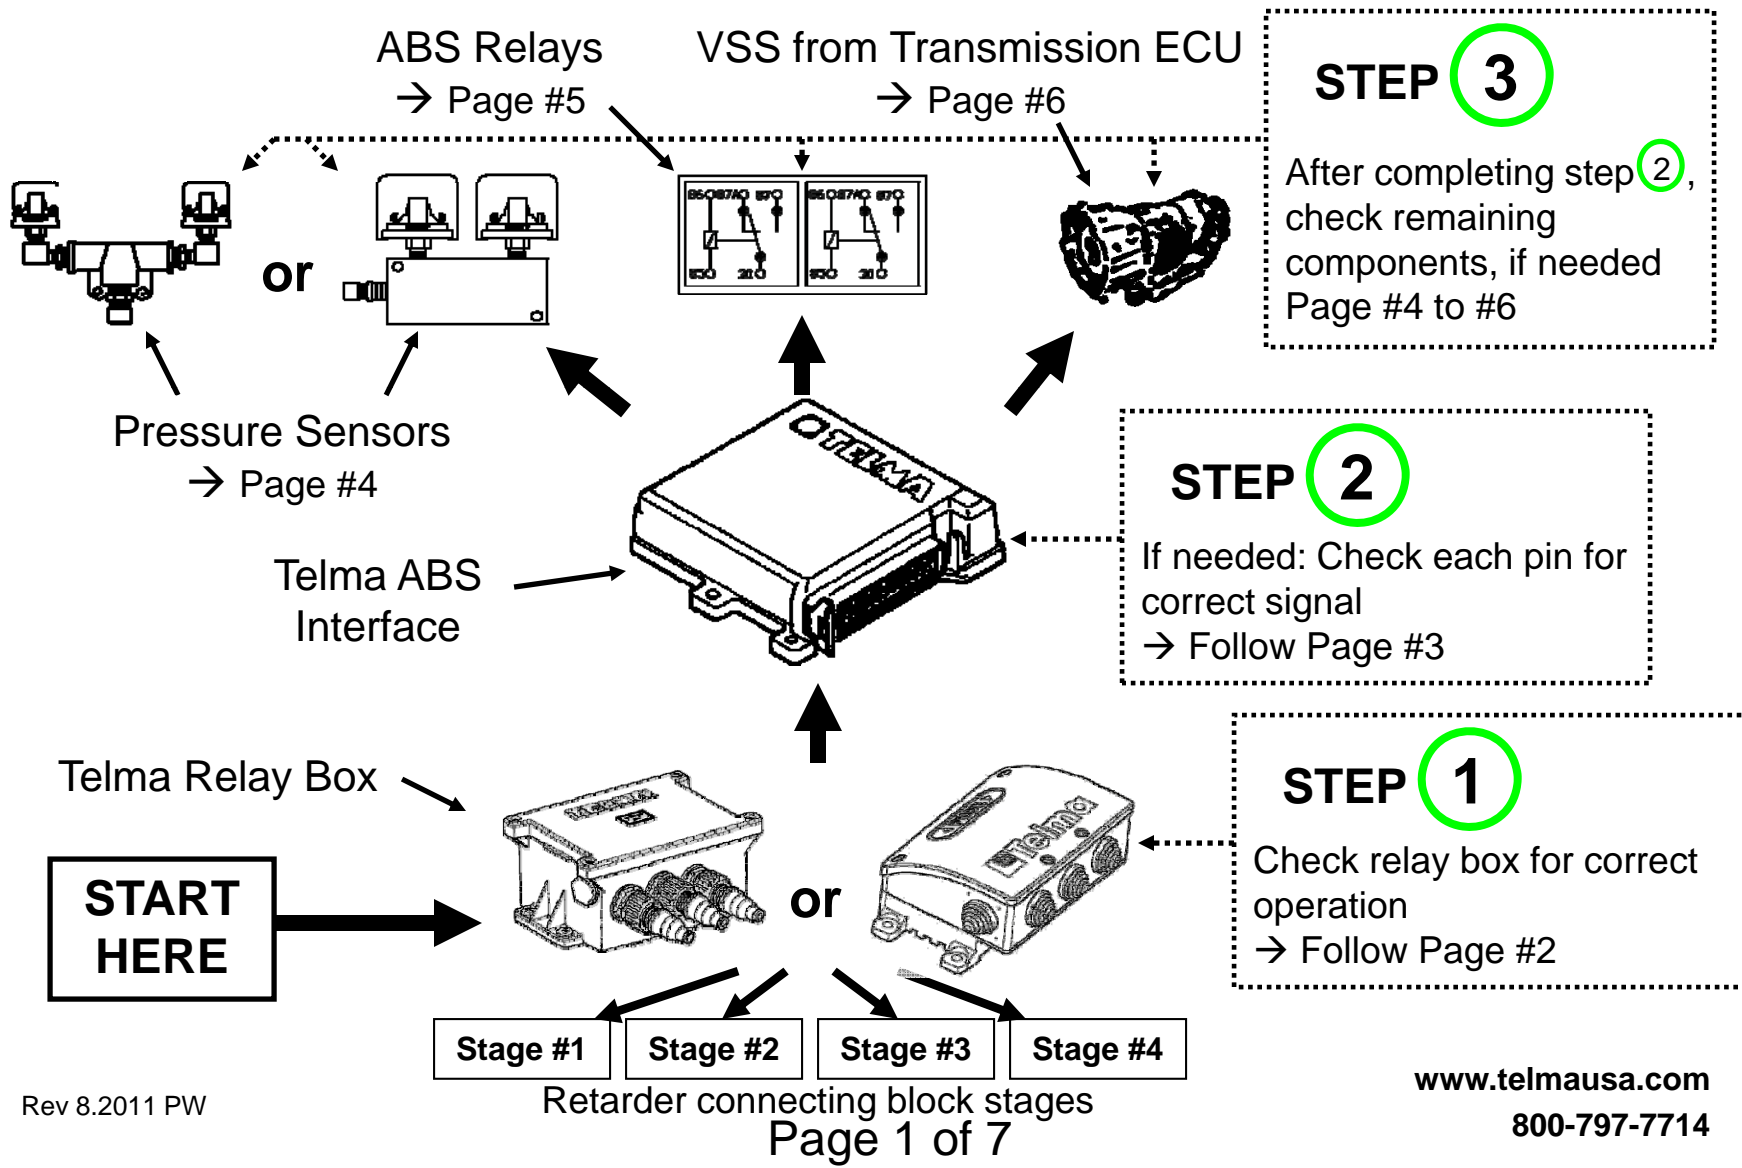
ABS Relays
→ Page #5

VSS from Transmission ECU
→ Page #6

STEP 3

After completing step 2, check remaining components, if needed Page #4 to #6

or

Pressure Sensors
→ Page #4

TELMA

STEP 2

If needed: Check each pin for correct signal
→ Follow Page #3

Telma ABS Interface

Telma Relay Box

STEP 1

Check relay box for correct operation
→ Follow Page #2

START HERE

or

Telma

Stage #1 | Stage #2 | Stage #3 | Stage #4

Retarder connecting block stages

Rev 8.2011 PW

www.telmausa.com
800-797-7714

Page 1 of 7